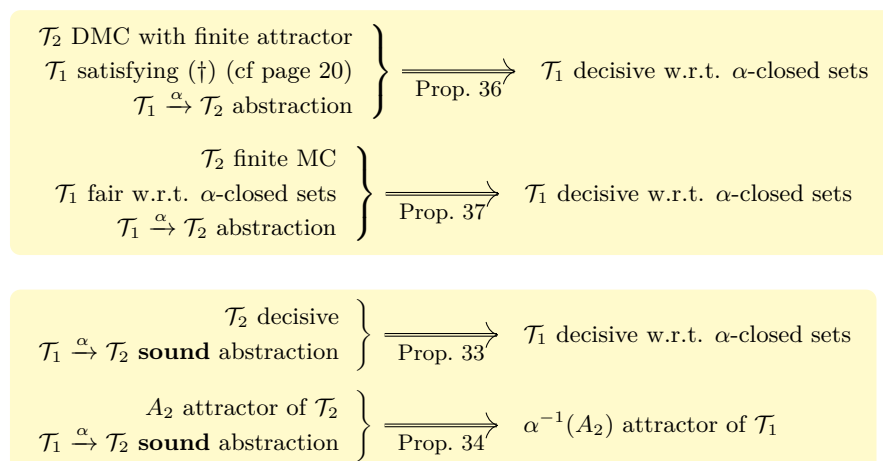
$\mathcal{T}_2$ DMC with finite attractor
$\mathcal{T}_1$ satisfying (†) (cf page 20)
$\mathcal{T}_1 \xrightarrow{\alpha} \mathcal{T}_2$ abstraction
$\xRightarrow[\text{Prop. 36}]{}$ $\mathcal{T}_1$ decisive w.r.t. $\alpha$-closed sets

$\mathcal{T}_2$ finite MC
$\mathcal{T}_1$ fair w.r.t. $\alpha$-closed sets
$\mathcal{T}_1 \xrightarrow{\alpha} \mathcal{T}_2$ abstraction
$\xRightarrow[\text{Prop. 37}]{}$ $\mathcal{T}_1$ decisive w.r.t. $\alpha$-closed sets

$\mathcal{T}_2$ decisive
$\mathcal{T}_1 \xrightarrow{\alpha} \mathcal{T}_2$ **sound** abstraction
$\xRightarrow[\text{Prop. 33}]{}$ $\mathcal{T}_1$ decisive w.r.t. $\alpha$-closed sets

$A_2$ attractor of $\mathcal{T}_2$
$\mathcal{T}_1 \xrightarrow{\alpha} \mathcal{T}_2$ **sound** abstraction
$\xRightarrow[\text{Prop. 34}]{}$ $\alpha^{-1}(A_2)$ attractor of $\mathcal{T}_1$